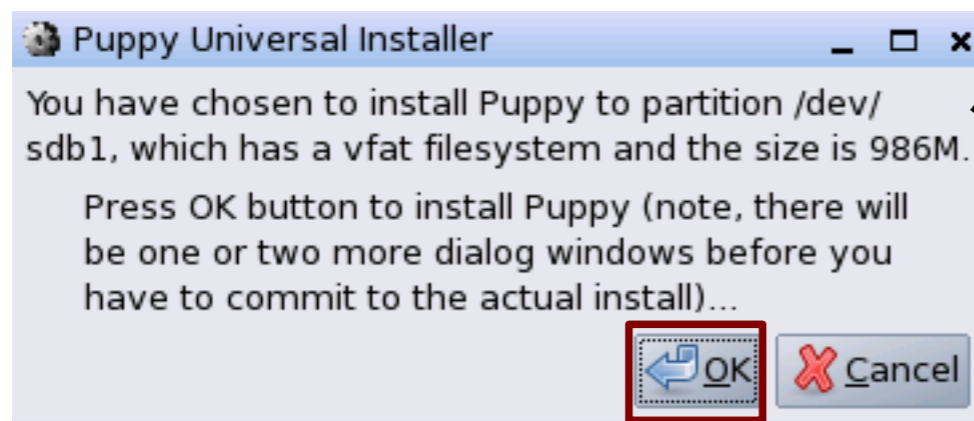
Puppy Universal Installer

You have chosen to install Puppy to partition /dev/sdb1, which has a vfat filesystem and the size is 986M.

Press OK button to install Puppy (note, there will be one or two more dialog windows before you have to commit to the actual install)...

OK Cancel